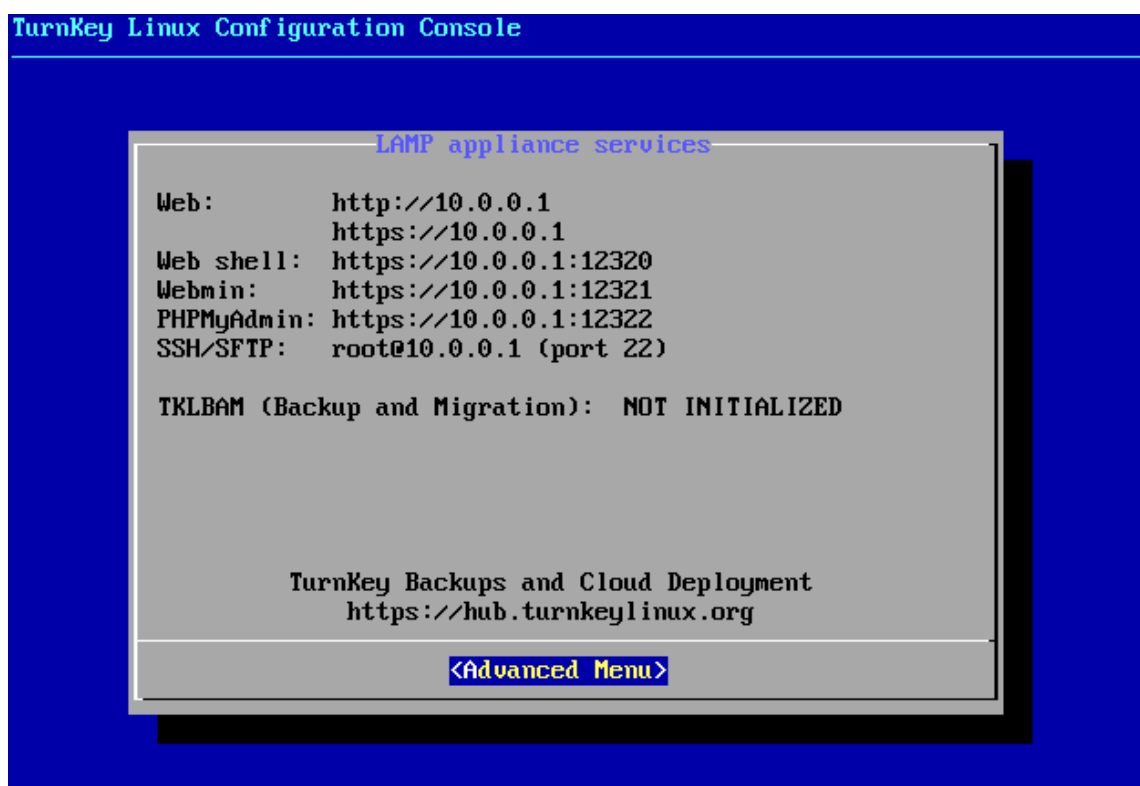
TurnKey Linux Configuration Console

LAMP appliance services

Web: http://10.0.0.1
https://10.0.0.1
Web shell: https://10.0.0.1:12320
Webmin: https://10.0.0.1:12321
PHPMyAdmin: https://10.0.0.1:12322
SSH/SFTP: root@10.0.0.1 (port 22)

TKLBAM (Backup and Migration): NOT INITIALIZED

TurnKey Backups and Cloud Deployment
https://hub.turnkeylinux.org

<Advanced Menu>